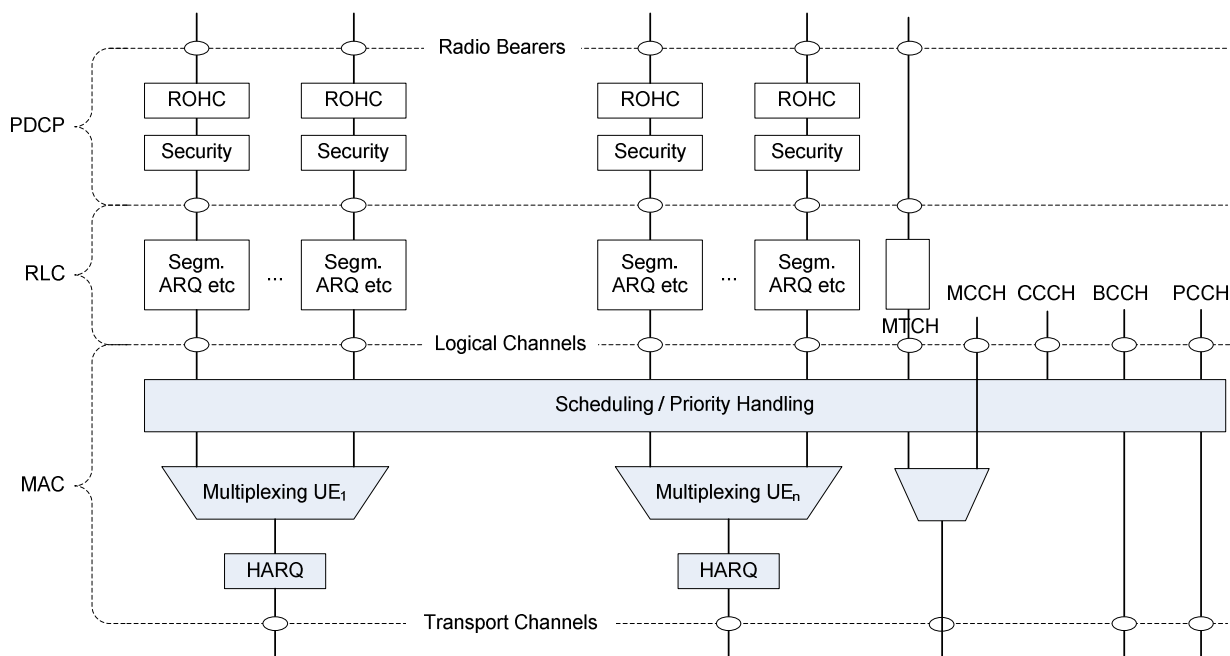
Radio Bearers

PDCP

ROHC
ROHC
ROHC
ROHC

Security
Security
Security
Security

RLC

Segm. ARQ etc
...
Segm. ARQ etc
Segm. ARQ etc
...
Segm. ARQ etc

MCCH CCCH BCCH PCCH

MTCH

Logical Channels

Scheduling / Priority Handling

MAC

Multiplexing UE$_1$
Multiplexing UE$_n$

HARQ
HARQ

Transport Channels